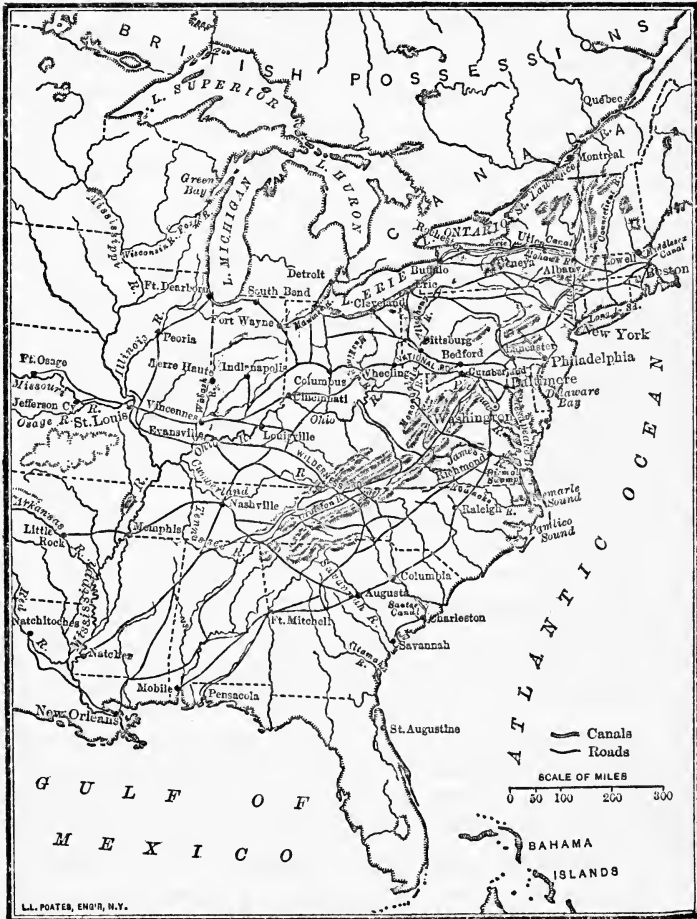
BRITISH POSSESSIONS

L. SUPERIOR

CANADA

Quebec

Montreal

St. Lawrence R.

L. HURON

L. MICHIGAN

L. ONTARIO

Green Bay

Wisconsin R.

Utica

Albany

Lowell

Middlesex Canal

Boston

Detroit

L. ERIE

Buffalo

Erie

Cleveland

Ft. Dearborn

South Bend

Fort Wayne

Peoria

Illinois R.

Pittsburg

Bedford

Lancaster

Philadelphia

New York

Ft. Osage

Missouri R.

Jefferson C.

Osage R.

St. Louis

Terre Haute

Indianapolis

Columbus

Cincinnati

Wheeling

NATIONAL ROAD

Cumberland

Baltimore

Delaware Bay

Washington

Vincennes

Wabash R.

Evansville

Louisville

Ohio R.

Richmond

James R.

WILDERNESS ROAD

ATLANTIC OCEAN

Arkansas R.

Little Rock

Memphis

Nashville

Cumberland R.

Tennessee R.

Raleigh

Roanoke R.

Albemarle Sound

Pamlico Sound

Red R.

Mississippi R.

Natchitoches

Natchez

Columbia

Augusta

Savannah R.

Santee Canal

Charleston

Ft. Mitchell

Savannah

Altamaha R.

Mobile

Pensacola

New Orleans

St. Augustine

Canals

Roads

SCALE OF MILES

0 50 100 200 300

GULF OF MEXICO

BAHAMA ISLANDS

L.L. POATES, ENG'R, N.Y.